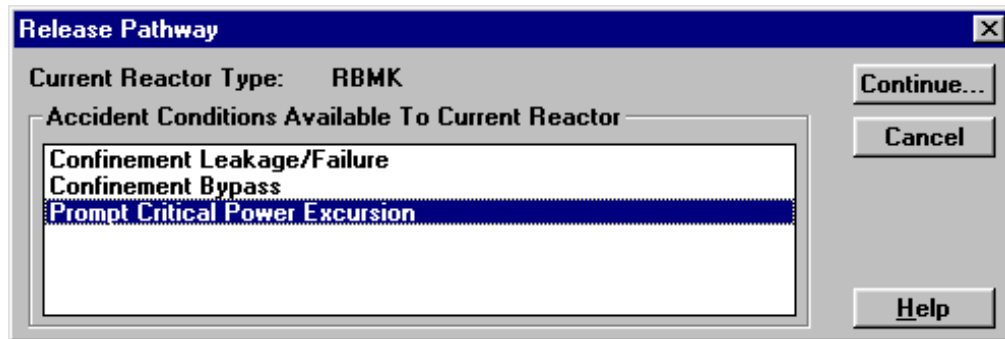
Release Pathway

Current Reactor Type: RBMK

Accident Conditions Available To Current Reactor

Confinement Leakage/Failure
Confinement Bypass
Prompt Critical Power Excursion

Continue...

Cancel

Help